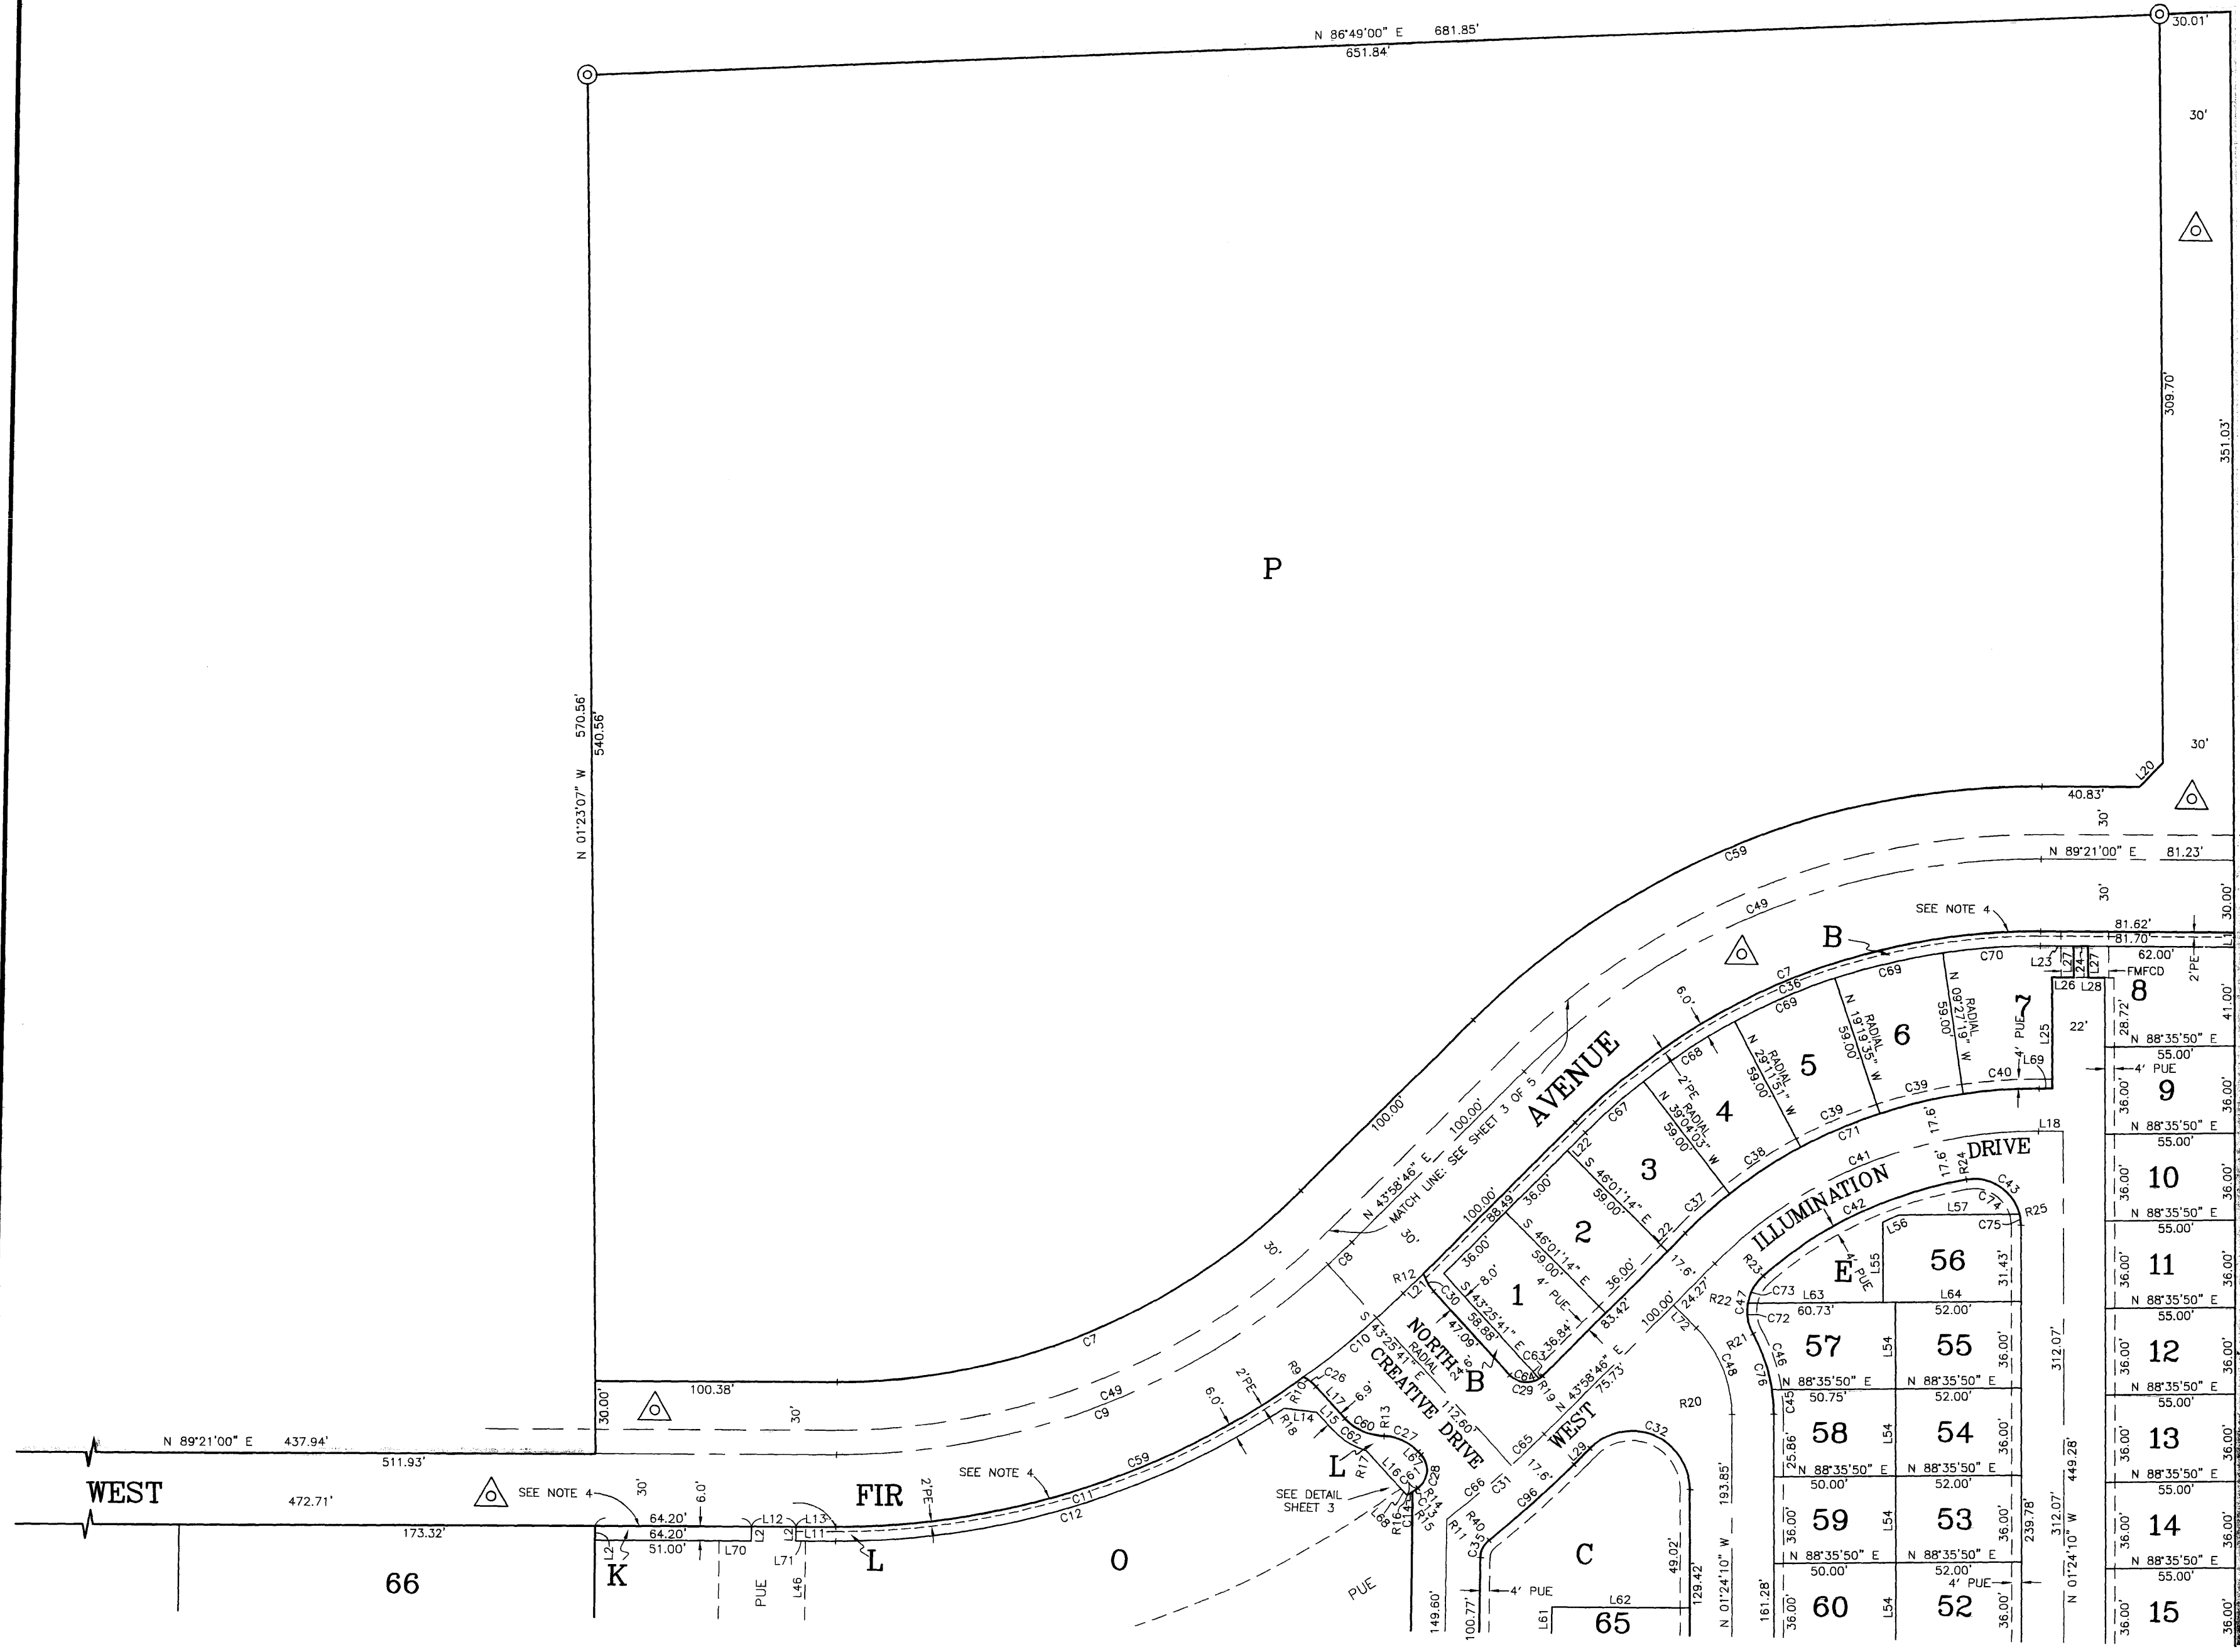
N 86°49'00" E 681.85'
651.84'
30.01'
30'
309.70'
351.03'
P
N 01°23'07" W 570.56'
540.56'
30'
L20
40.83'
30'
C59
N 89°21'00" E 81.23'
30'
30.00'
SEE NOTE 4
81.62'
81.70'
B
62.00'
C49
C7
C36
C69
C70
L23
L27
L24
L27
L26
L28
FMFCD
8
2'PE
41.00'
6.0'
C69
N 19°19'35" W RADIAL 59.00'
6
N 09°27'19" W RADIAL 59.00'
7
4' PUE
L25
22'
28.72'
N 88°35'50" E
AVENUE
C68
N 29°11'51" W RADIAL 59.00'
5
L69
C40
4'
55.00'
4' PUE
9
2'PE
N 39°04'03" W RADIAL 59.00'
4
C39
C39
17.6'
36.00'
36.00'
100.00'
N 43°58'46" E 100.00'
MATCH LINE: SEE SHEET 3 OF 5
C67
C71
L18
N 88°35'50" E
L22
3
C38
C41
DRIVE
55.00'
100.00'
88.49'
36.00'
S 46°01'14" E 59.00'
22
C37
ILLUMINATION
17.6'
R24
C43
10
36.00'
36.00'
30'
S 46°01'14" E 59.00'
2
C42
C74
R25
N 88°35'50" E
30'
C8
36.00'
L57
C75
55.00'
R12
L21
S 43°25'41" E 58.88'
8.0'
1
4' PUE
36.00'
17.6'
R23
L56
56
11
36.00'
36.00'
C30
47.09'
36.84'
83.42'
24.27'
E
4' PUE
L55
31.43'
C7
S 43°25'41" E RADIAL
C10
NORTH
6
100.00'
R22
C47
C73
L63
L64
N 88°35'50" E
C49
C9
2'PE
R9
C26
CREATIVE DRIVE
C63
C64
B
C29
R19
N 43°58'46" E 75.73'
L72
C72
60.73'
52.00'
55.00'
R21
57
L54
55
36.00'
312.07'
12
36.00'
36.00'
6.0'
R10
L17
6.9'
112.60'
C46
C48
C76
N 88°35'50" E
N 88°35'50" E
N 88°35'50" E
100.38'
30'
30.00'
R18
L14
L15
C62
C60
R13
C27
WEST
R20
C45
50.75'
52.00'
55.00'
C65
C32
25.86'
58
L54
54
36.00'
13
36.00'
36.00'
N 89°21'00" E 437.94'
511.93'
SEE NOTE 4
C59
L
R17
L16
L67
C6
C28
17.6'
L29
193.85'
N 88°35'50" E
N 88°35'50" E
449.28'
N 88°35'50" E
WEST
472.71'
SEE NOTE 4
30'
6.0'
FIR
2'PE
C11
C12
SEE DETAIL SHEET 3
C66
C31
C96
50.00'
52.00'
55.00'
64.20'
64.20'
L12
L13
R16
C14
C13
R14
R15
R40
R11
59
L54
53
36.00'
239.78'
312.07'
14
36.00'
36.00'
173.32'
51.00'
L70
L2
L2
L2
L11
L68
C35
C
N 01°24'10" W
N 01°24'10" W
N 88°35'50" E
N 88°35'50" E
N 88°35'50" E
66
K
L71
L46
L
O
PUE
49.02'
50.00'
52.00'
55.00'
PUE
4' PUE
129.42'
4' PUE
PUE
149.60'
100.77'
L61
L62
65
161.28'
36.00'
60
L54
52
36.00'
15
36.00'
36.00'